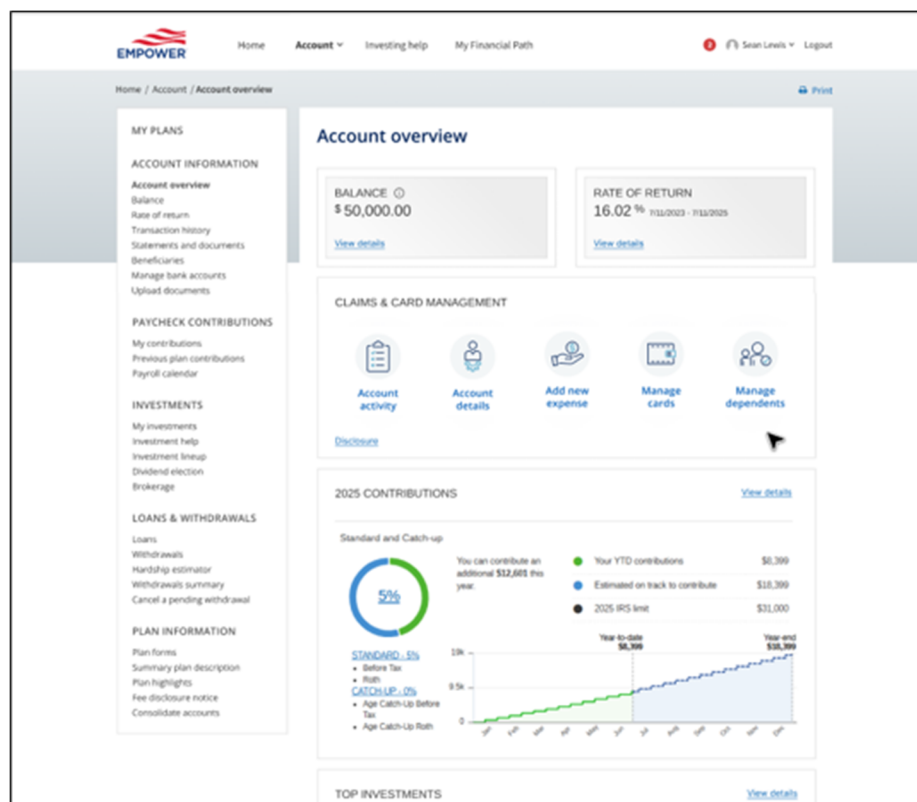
EMPOWER

Home Account Investing help My Financial Path

2 Sean Lewis Logout

Home / Account / Account overview

Print

MY PLANS

ACCOUNT INFORMATION

Account overview
Balance
Rate of return
Transaction history
Statements and documents
Beneficiaries
Manage bank accounts
Upload documents

PAYCHECK CONTRIBUTIONS

My contributions
Previous plan contributions
Payroll calendar

INVESTMENTS

My investments
Investment help
Investment lineup
Dividend election
Brokerage

LOANS & WITHDRAWALS

Loans
Withdrawals
Hardship estimator
Withdrawals summary
Cancel a pending withdrawal

PLAN INFORMATION

Plan forms
Summary plan description
Plan highlights
Fee disclosure notice
Consolidate accounts

Account overview

BALANCE

$ 50,000.00

View details

RATE OF RETURN

16.02 % 7/11/2023 - 7/11/2025

View details

CLAIMS & CARD MANAGEMENT

Account activity

Account details

Add new expense

Manage cards

Manage dependents

Disclosure

2025 CONTRIBUTIONS

View details

Standard and Catch-up

5%

You can contribute an additional $12,601 this year.

Your YTD contributions $8,399

Estimated on track to contribute $18,399

2025 IRS limit $31,000

STANDARD - 5%
• Before Tax
• Roth

CATCH-UP - 0%
• Age Catch-Up Before Tax
• Age Catch-Up Roth

Year-to-date $8,399

Year-end $18,399

10k
9.5k
0

Jan Feb Mar Apr May Jun Jul Aug Sep Oct Nov Dec

TOP INVESTMENTS

View details